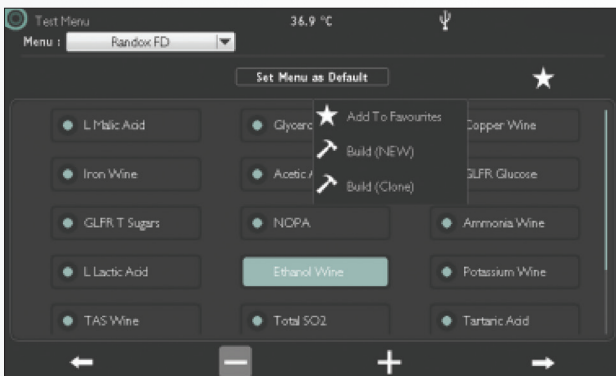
Test Menu
36.9 °C
Menu : Randox FD

Set Menu as Default

L Malic Acid
Glycerol
Add To Favourites
Copper Wine
Iron Wine
Acetic A
Build (NEW)
GLFR Glucose
Build (Clone)
GLFR T Sugars
NOPA
Ammonia Wine
L Lactic Acid
Ethanol Wine
Potassium Wine
TAS Wine
Total SO2
Tartaric Acid